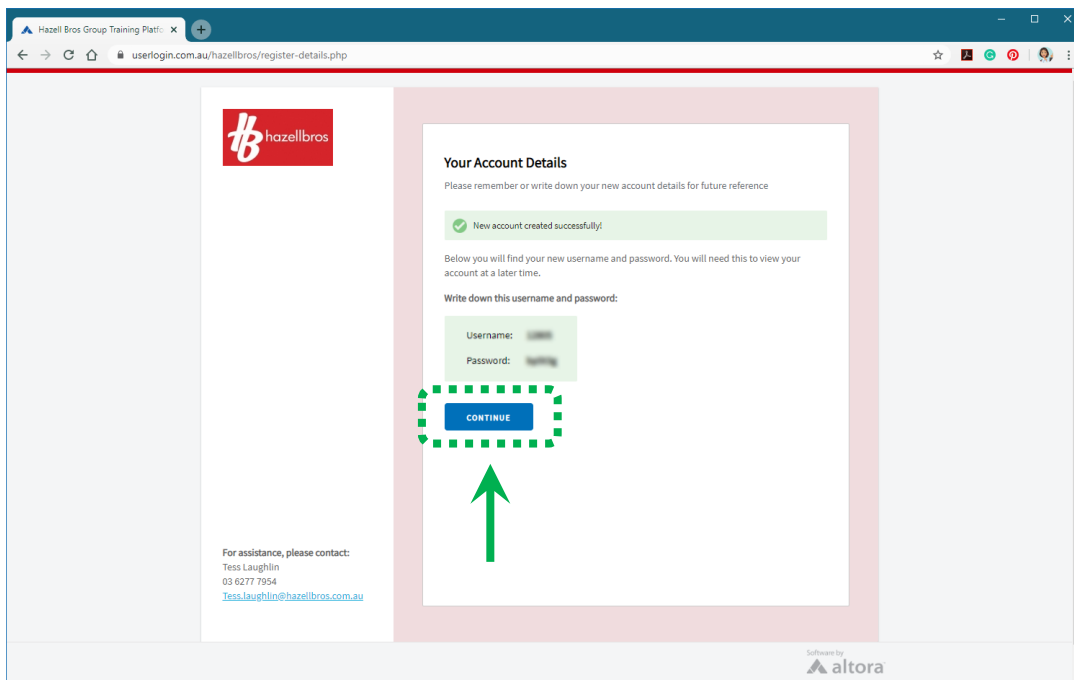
Hazell Bros Group Training Platfo ×

userlogin.com.au/hazellbros/register-details.php

hazellbros

Your Account Details

Please remember or write down your new account details for future reference

New account created successfully!

Below you will find your new username and password. You will need this to view your account at a later time.

Write down this username and password:

Username: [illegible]

Password: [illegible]

CONTINUE

For assistance, please contact:
Tess Laughlin
03 6277 7954
Tess.laughlin@hazellbros.com.au

Software by
altora